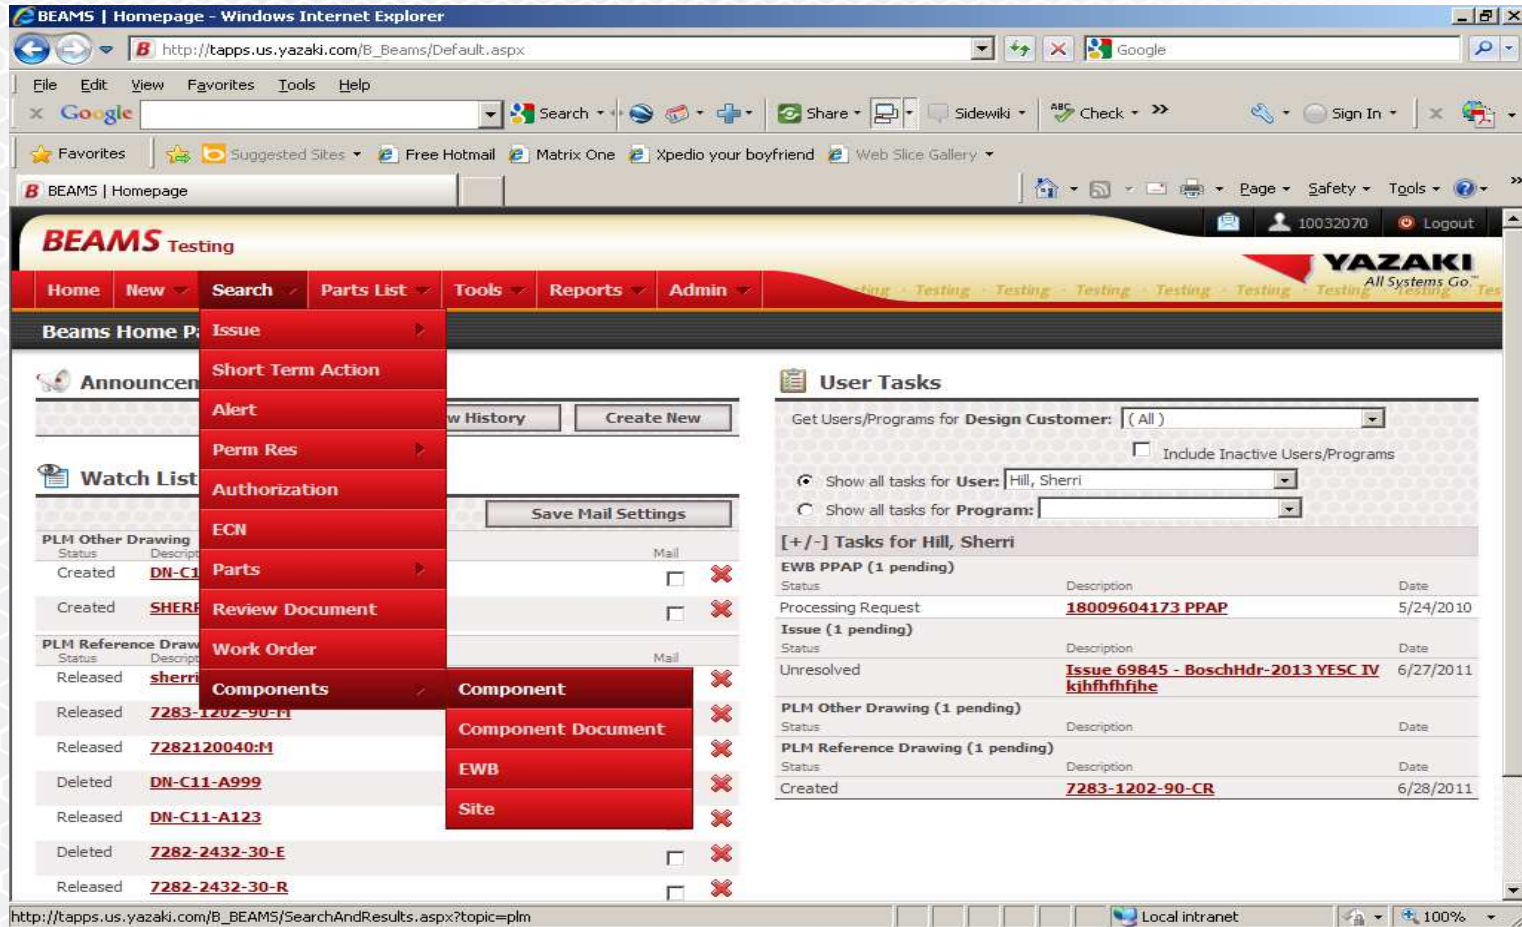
BEAMS | Homepage - Windows Internet Explorer

http://tapps.us.yazaki.com/B_Beams/Default.aspx

Google

File Edit View Favorites Tools Help

Google Search Share Sidewiki Check Sign In

Favorites Suggested Sites Free Hotmail Matrix One Xpedio your boyfriend Web Slice Gallery

BEAMS | Homepage

Page Safety Tools

10032070 Logout

BEAMS Testing

YAZAKI All Systems Go

Testing Testing Testing Testing Testing Testing Testing Testing Tes

Home New Search Parts List Tools Reports Admin

Beams Home P

Issue
Short Term Action
Alert
Perm Res
Authorization
ECN
Parts
Review Document
Work Order
Components

Component
Component Document
EWB
Site

Announcen

w History Create New

Watch List

Save Mail Settings

| | | |
|---|---|---|
| PLM Other Drawing | | |
| Status | Descript | Mail |
| Created | DN-C1 | |
| Created | SHERI | |
| PLM Reference Draw | | |
| Status | Descript | Mail |
| Released | sherri | |
| Released | 7283-1202-90-H | |
| Released | 7282120040:M | |
| Deleted | DN-C11-A999 | |
| Released | DN-C11-A123 | |
| Deleted | 7282-2432-30-E | |
| Released | 7282-2432-30-R | |

User Tasks

Get Users/Programs for Design Customer: (All)

Include Inactive Users/Programs

Show all tasks for User: Hill, Sherri

Show all tasks for Program:

[+/-] Tasks for Hill, Sherri

| Status | Description | Date |
|---|---|---|
| EWB PPAP (1 pending) | | |
| Processing Request | 18009604173 PPAP | 5/24/2010 |
| Issue (1 pending) | | |
| Unresolved | Issue 69845 - BoschHdr-2013 YESC IV kjhfhfhfjhe | 6/27/2011 |
| PLM Other Drawing (1 pending) | | |
| PLM Reference Drawing (1 pending) | | |
| Created | 7283-1202-90-CR | 6/28/2011 |

http://tapps.us.yazaki.com/B_BEAMS/SearchAndResults.aspx?topic=plm

Local intranet 100%